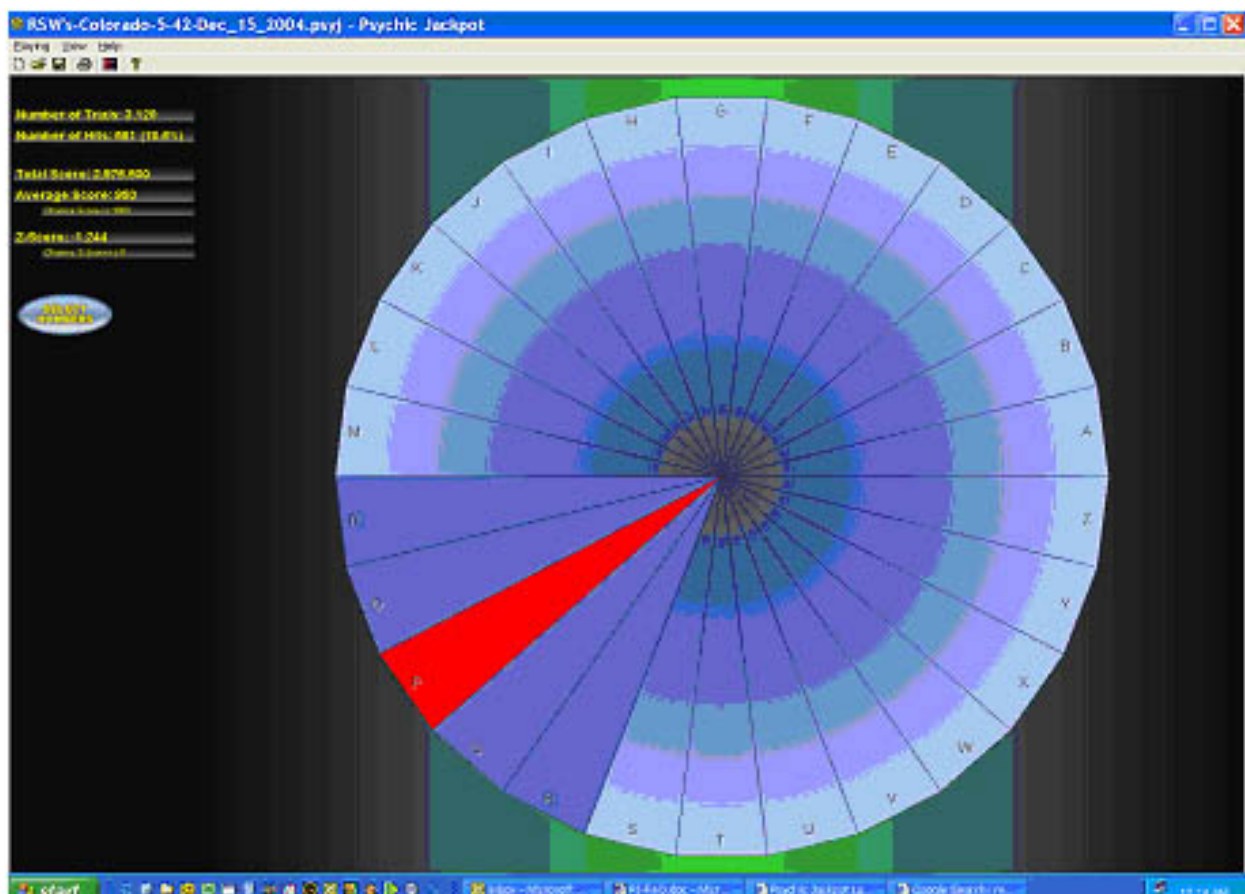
RSW's-Colorado-5-42-Dec_15_2004.psyj - Psychic Jackpot

Playing View Help

Number of Trials: 3,120

Number of Hits: 881 (18.6%)

Total Score: 2,876,600

Average Score: 960

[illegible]

Z-Score: -1.244

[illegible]

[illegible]

G F E D C B A Z Y X W V U T S R Q P O N M L K J I H

start